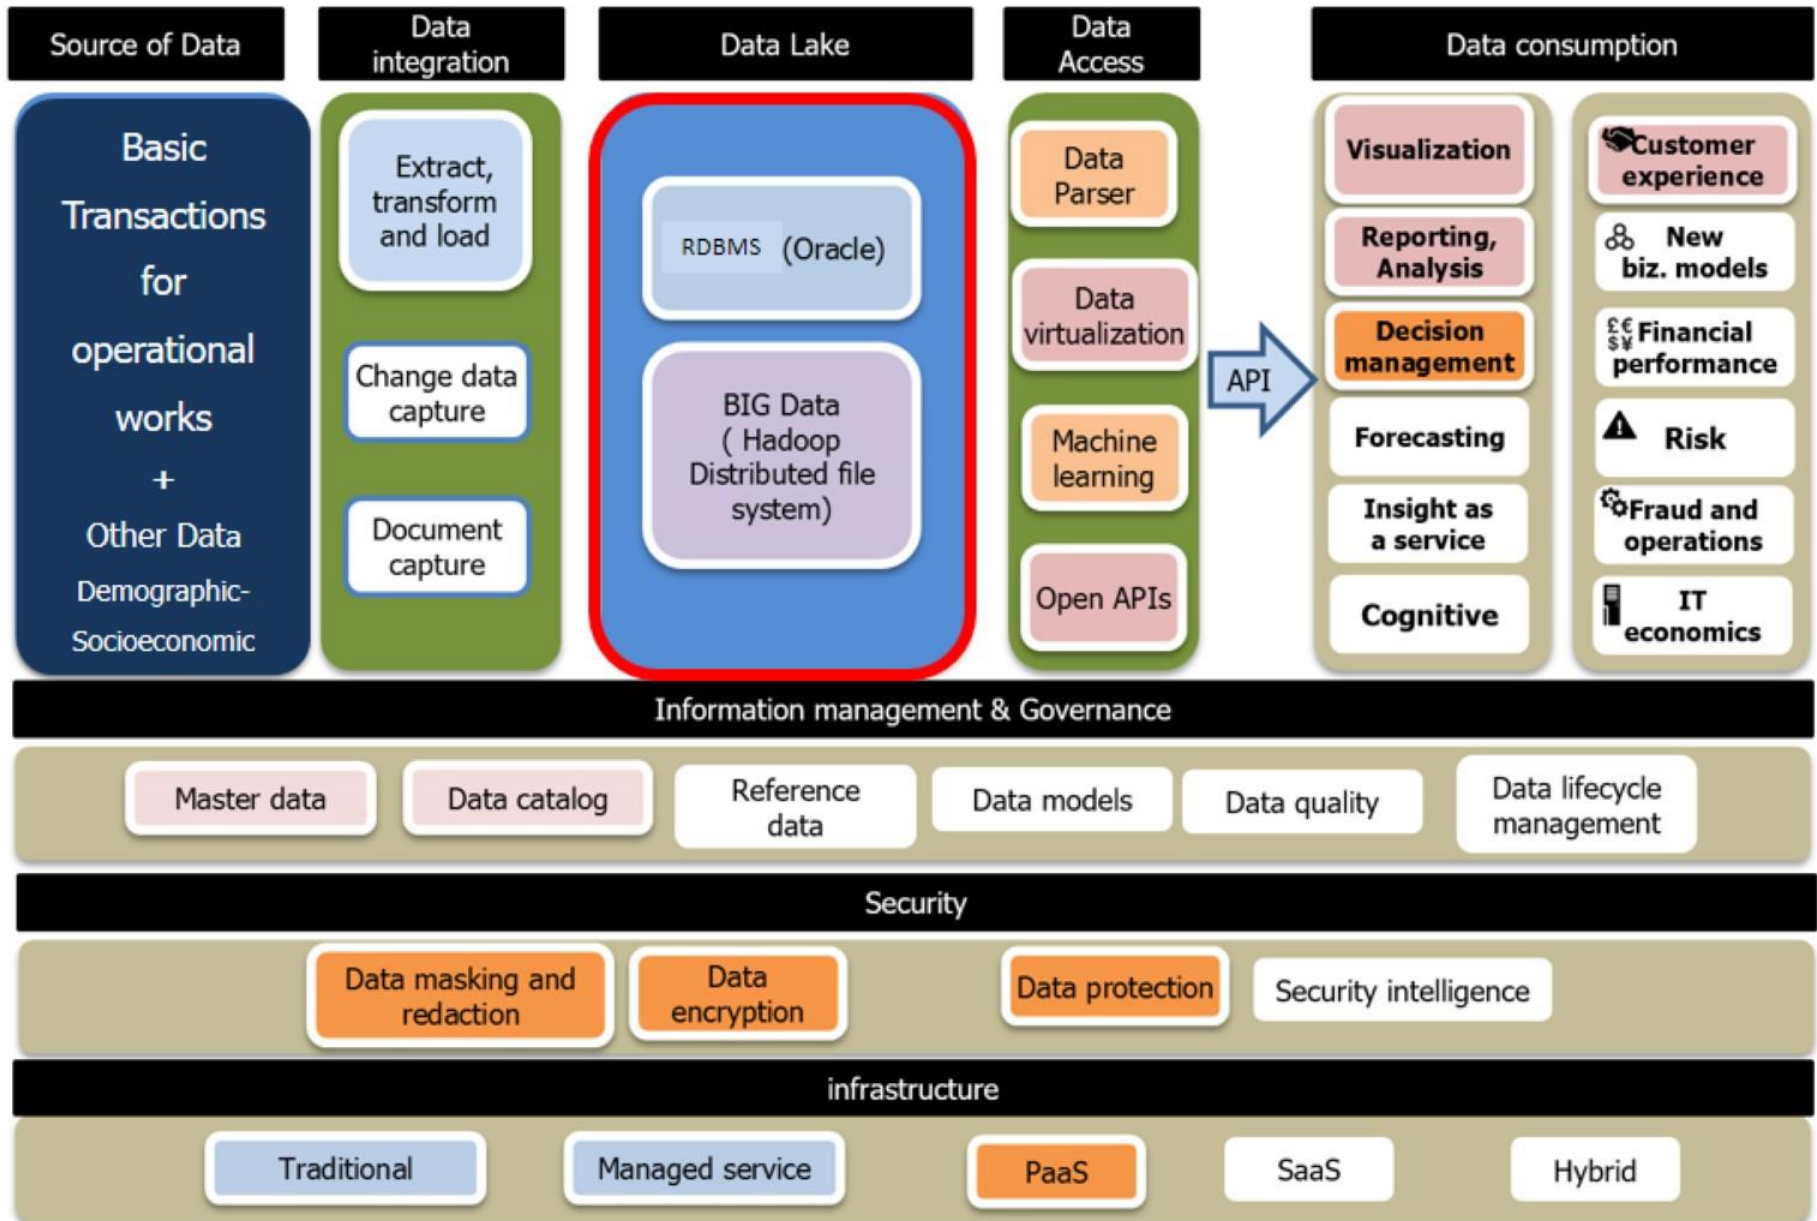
Source of Data

Data integration

Data Lake

Data Access

Data consumption

Basic Transactions for operational works + Other Data Demographic-Socioeconomic

Extract, transform and load

Change data capture

Document capture

RDBMS (Oracle)

BIG Data ( Hadoop Distributed file system)

Data Parser

Data virtualization

Machine learning

Open APIs

API

Visualization

Reporting, Analysis

Decision management

Forecasting

Insight as a service

Cognitive

Customer experience

New biz. models

Financial performance

Risk

Fraud and operations

IT economics

Information management & Governance

Master data

Data catalog

Reference data

Data models

Data quality

Data lifecycle management

Security

Data masking and redaction

Data encryption

Data protection

Security intelligence

infrastructure

Traditional

Managed service

PaaS

SaaS

Hybrid